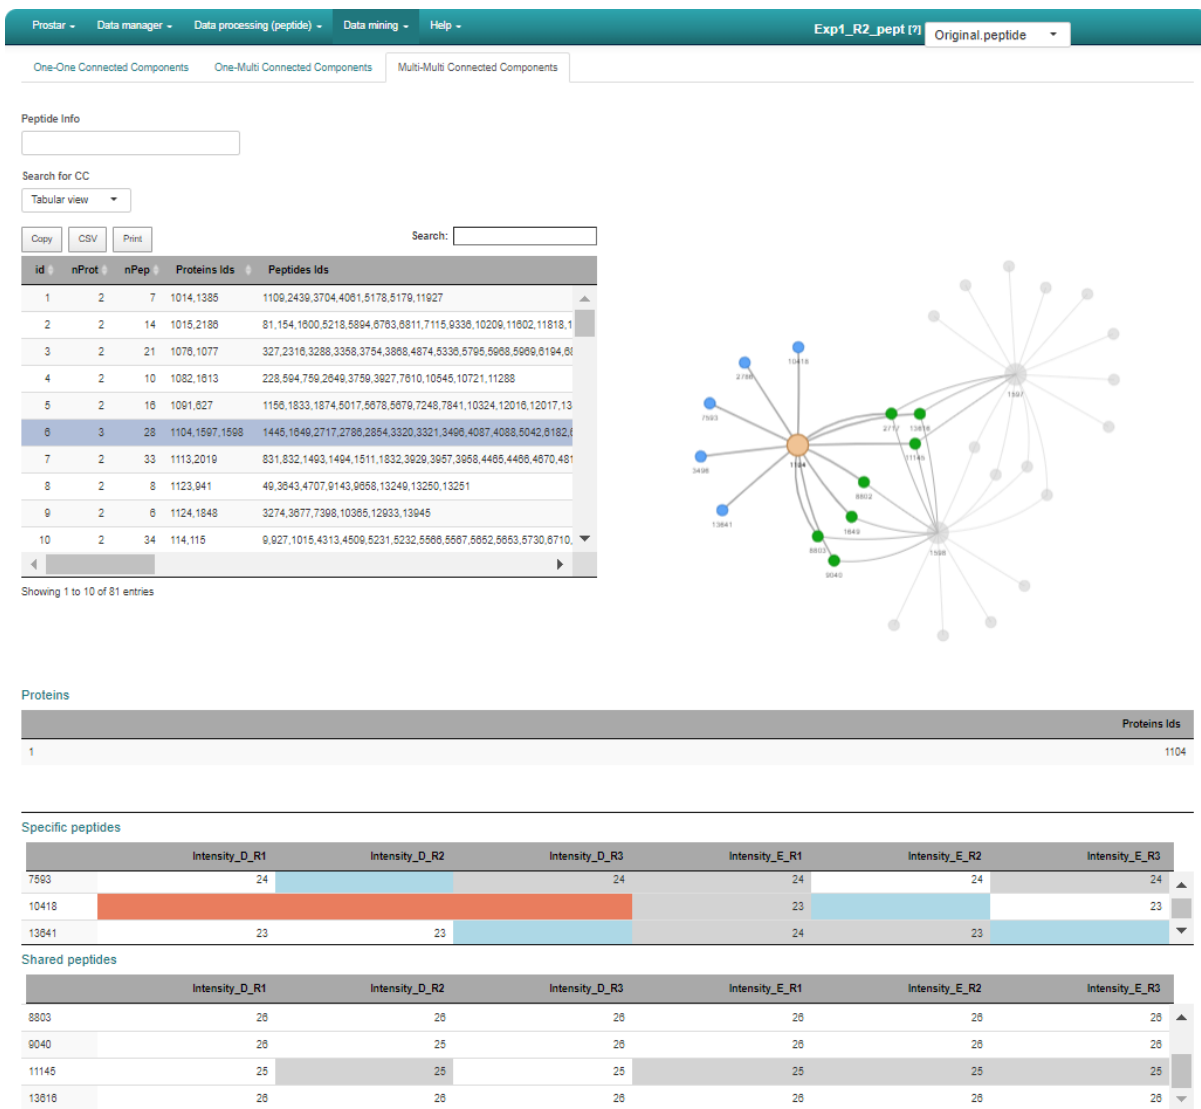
Prostar ▾ Data manager ▾ Data processing (peptide) ▾ Data mining ▾ Help ▾

Exp1_R2_pept [?] Original.peptide

One-One Connected Components One-Multi Connected Components Multi-Multi Connected Components

Peptide Info

Search for CC

Tabular view

Copy CSV Print

Search:

| id | nProt | nPep | Proteins Ids | Peptides Ids |
|---|---|---|---|---|
| 1 | 2 | 7 | 1014,1385 | 1109,2439,3704,4061,5178,5179,11927 |
| 2 | 2 | 14 | 1015,2186 | 81,154,1600,5218,5894,6763,6811,7115,9336,10209,11602,11818,1 |
| 3 | 2 | 21 | 1076,1077 | 327,2316,3288,3358,3754,3868,4874,5336,5795,5968,5969,6194,6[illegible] |
| 4 | 2 | 10 | 1082,1613 | 228,594,759,2649,3759,3927,7610,10545,10721,11288 |
| 5 | 2 | 16 | 1091,627 | 1156,1833,1874,5017,5678,5679,7248,7841,10324,12016,12017,13 |
| 6 | 3 | 28 | 1104,1597,1598 | 1445,1649,2717,2786,2854,3320,3321,3496,4087,4088,5042,6182,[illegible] |
| 7 | 2 | 33 | 1113,2019 | 831,832,1493,1494,1511,1832,3929,3957,3958,4465,4466,4670,48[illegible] |
| 8 | 2 | 8 | 1123,941 | 49,3643,4707,9143,9658,13249,13250,13251 |
| 9 | 2 | 6 | 1124,1848 | 3274,3677,7398,10365,12933,13945 |
| 10 | 2 | 34 | 114,115 | 9,927,1015,4313,4509,5231,5232,5566,5567,5652,5653,5730,6710, |

Showing 1 to 10 of 81 entries

10418 2786 7593 3496 13641 1104 2717 13616 11145 8802 1649 8803 9040 1597 1598

Proteins

| | Proteins Ids |
|---|---|
| 1 | 1104 |

Specific peptides

| | Intensity_D_R1 | Intensity_D_R2 | Intensity_D_R3 | Intensity_E_R1 | Intensity_E_R2 | Intensity_E_R3 |
|---|---|---|---|---|---|---|
| 7593 | 24 | | 24 | 24 | 24 | 24 |
| 10418 | | | | 23 | | 23 |
| 13641 | 23 | 23 | | 24 | 23 | |

Shared peptides

| | Intensity_D_R1 | Intensity_D_R2 | Intensity_D_R3 | Intensity_E_R1 | Intensity_E_R2 | Intensity_E_R3 |
|---|---|---|---|---|---|---|
| 8803 | 26 | 26 | 26 | 26 | 26 | 26 |
| 9040 | 26 | 25 | 26 | 26 | 26 | 26 |
| 11145 | 25 | 25 | 25 | 25 | 25 | 25 |
| 13616 | 26 | 26 | 26 | 26 | 26 | 26 |